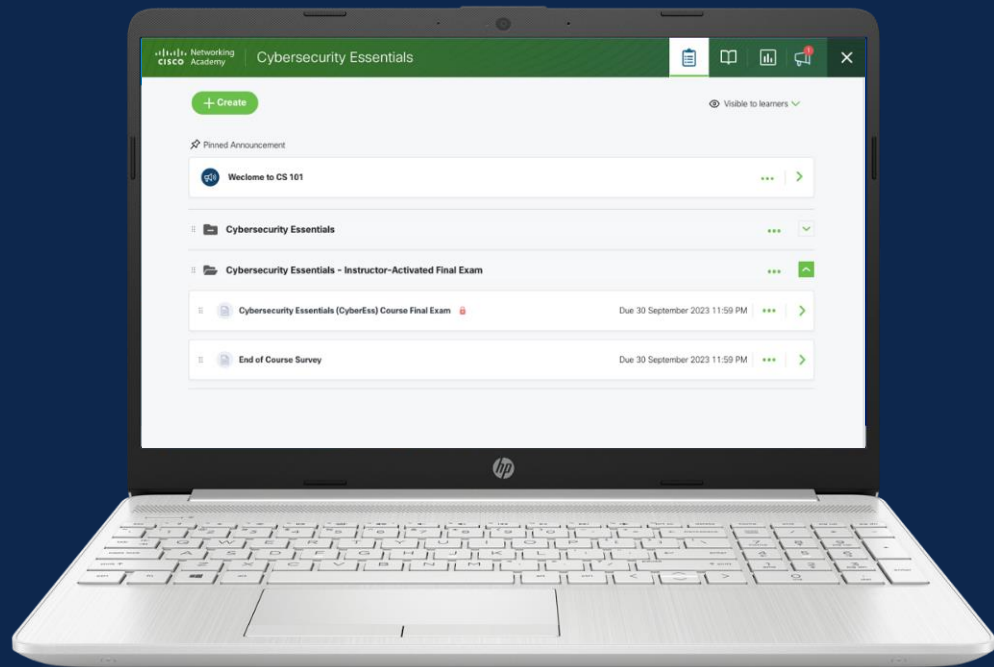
CISCO Networking Academy

Cybersecurity Essentials

1

+ Create

Visible to learners

Pinned Announcement

Welcome to CS 101

Cybersecurity Essentials

Cybersecurity Essentials - Instructor-Activated Final Exam

Cybersecurity Essentials (CyberEss) Course Final Exam

Due 30 September 2023 11:59 PM

End of Course Survey

Due 30 September 2023 11:59 PM

hp